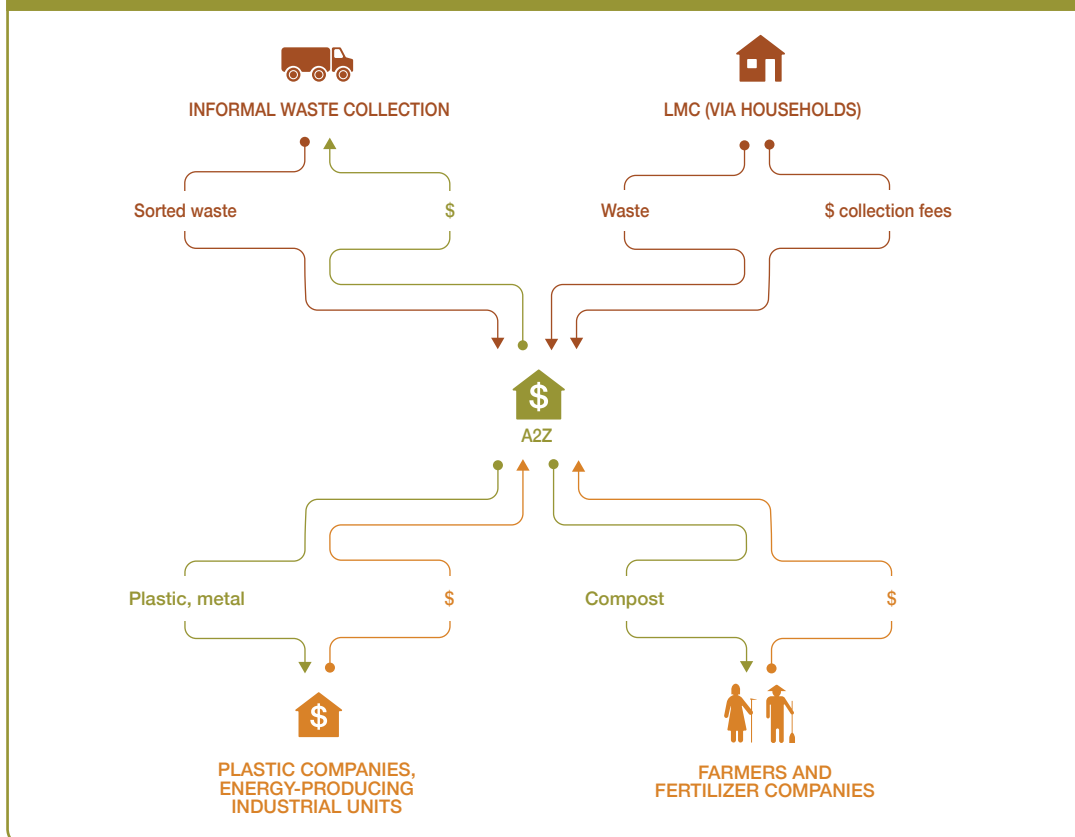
INFORMAL WASTE COLLECTION

LMC (VIA HOUSEHOLDS)

Sorted waste

$

Waste

$ collection fees

$

A2Z

Plastic, metal

$

Compost

$

$

PLASTIC COMPANIES, ENERGY-PRODUCING INDUSTRIAL UNITS

FARMERS AND FERTILIZER COMPANIES